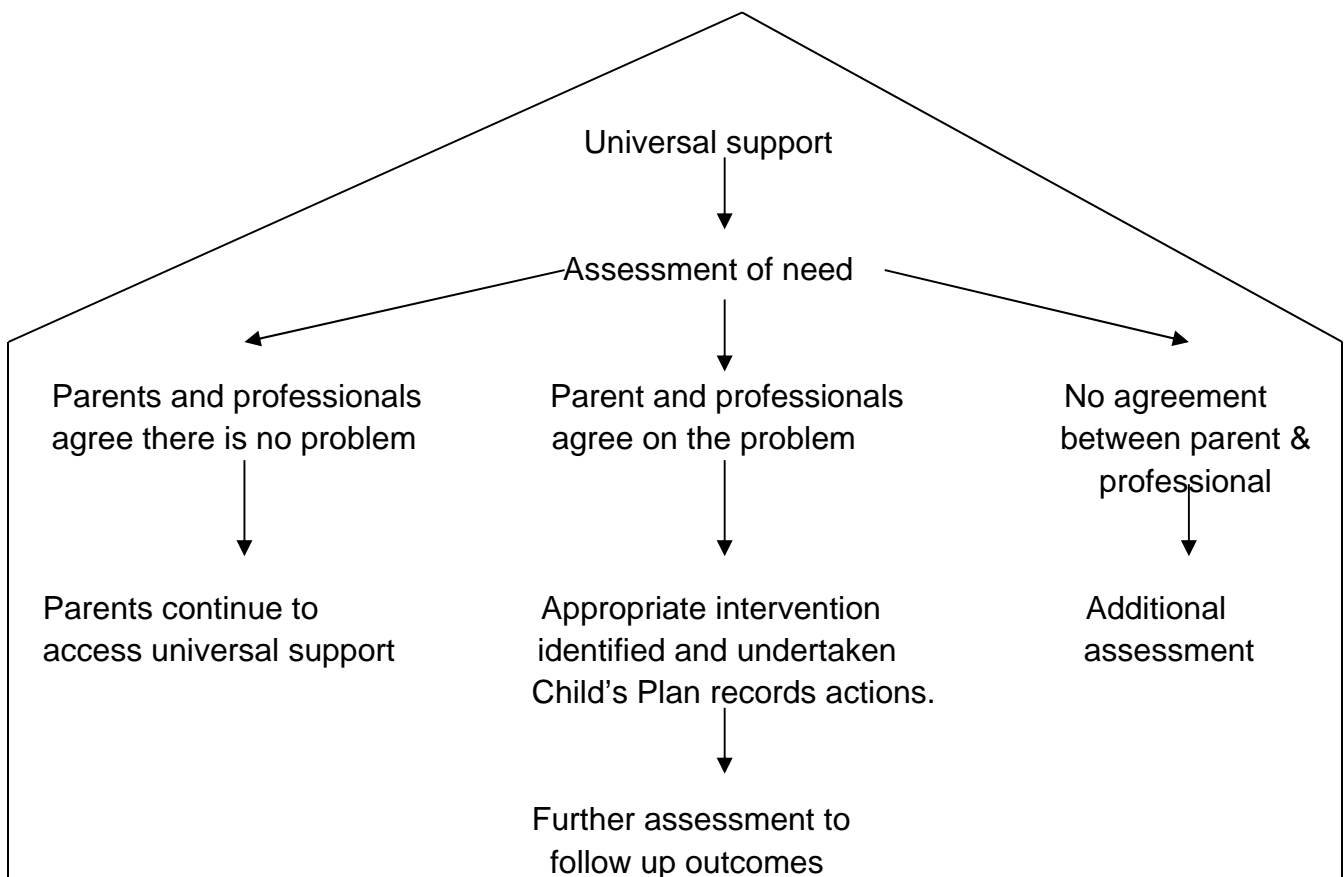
Universal support

Assessment of need

Parents and professionals agree there is no problem

Parents continue to access universal support

Parent and professionals agree on the problem

Appropriate intervention identified and undertaken Child's Plan records actions.

Further assessment to follow up outcomes

No agreement between parent & professional

Additional assessment